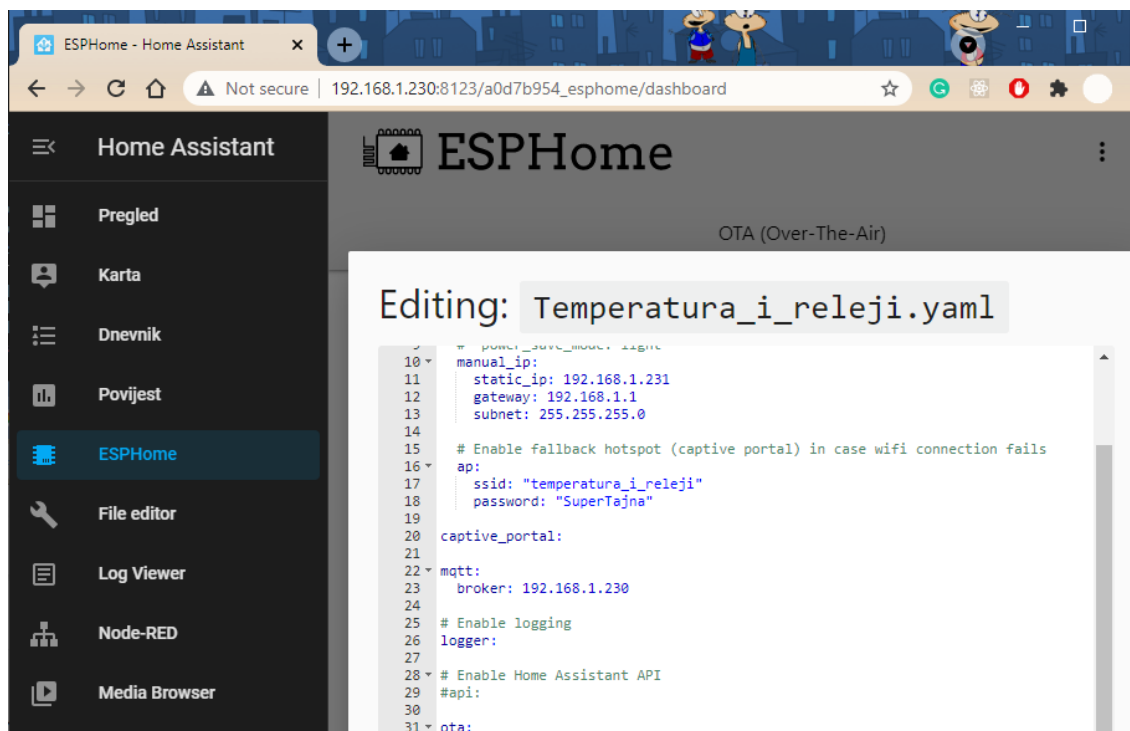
ESPHome - Home Assistant ×

Not secure | 192.168.1.230:8123/a0d7b954_esphome/dashboard

Home Assistant

Pregled

Karta

Dnevnik

Povijest

ESPHome

File editor

Log Viewer

Node-RED

Media Browser

ESPHome

OTA (Over-The-Air)

Editing: Temperatura_i_releji.yaml

9 # power_save_mode: light
10 manual_ip:
11 static_ip: 192.168.1.231
12 gateway: 192.168.1.1
13 subnet: 255.255.255.0
14
15 # Enable fallback hotspot (captive portal) in case wifi connection fails
16 ap:
17 ssid: "temperatura_i_releji"
18 password: "SuperTajna"
19
20 captive_portal:
21
22 mqtt:
23 broker: 192.168.1.230
24
25 # Enable logging
26 logger:
27
28 # Enable Home Assistant API
29 #api:
30
31 ota: